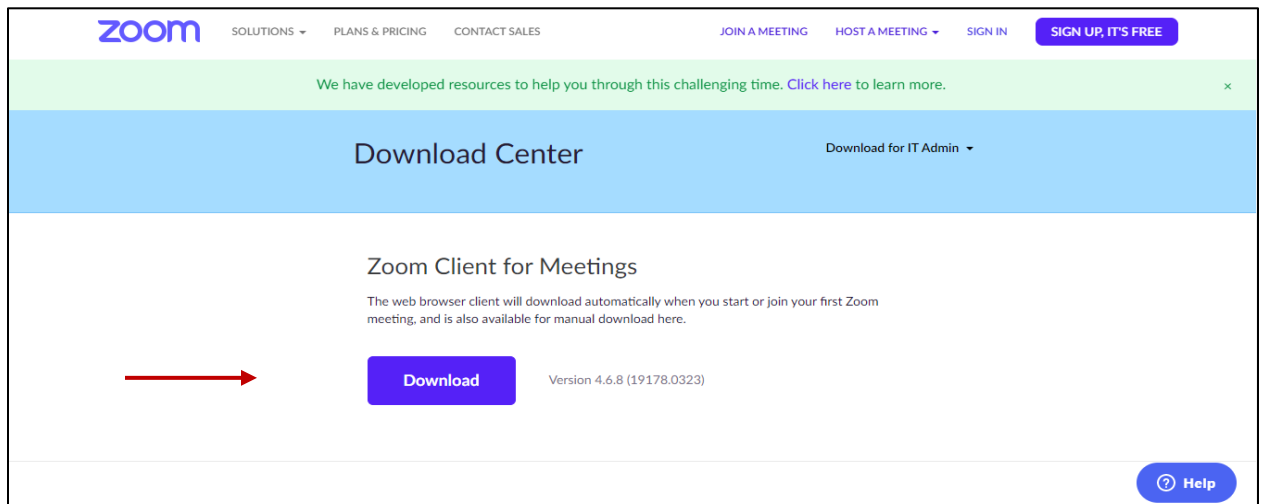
zoom SOLUTIONS PLANS & PRICING CONTACT SALES JOIN A MEETING HOST A MEETING SIGN IN SIGN UP, IT'S FREE

We have developed resources to help you through this challenging time. Click here to learn more. ×

Download Center

Download for IT Admin

Zoom Client for Meetings

The web browser client will download automatically when you start or join your first Zoom meeting, and is also available for manual download here.

Download

Version 4.6.8 (19178.0323)

? Help